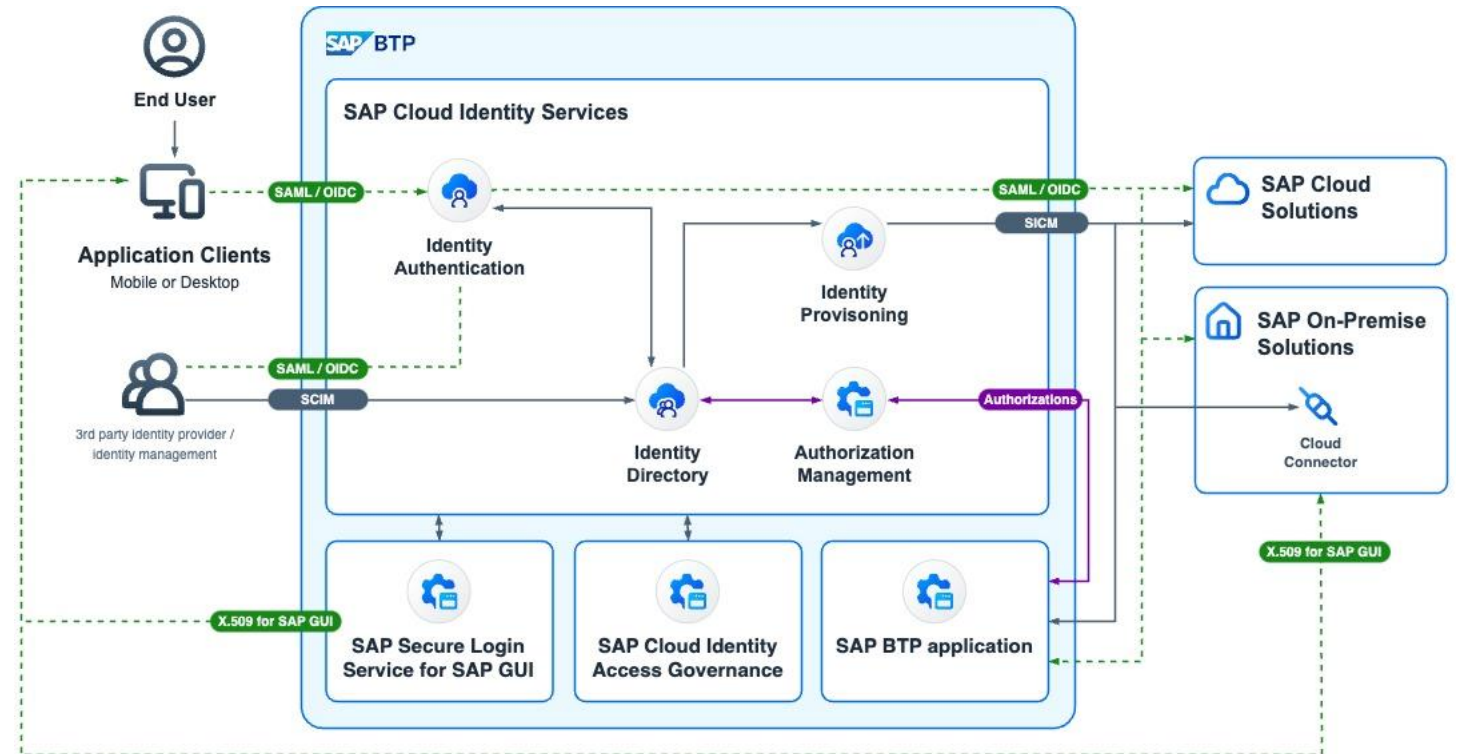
End User

Application Clients
Mobile or Desktop

3rd party identity provider / identity management

SAP BTP

SAP Cloud Identity Services

SAML / OIDC

Identity Authentication

SAML / OIDC

SCIM

Identity Directory

Identity Provisoning

Authorization Management

SAML / OIDC

SICM

Authorizations

SAP Cloud Solutions

SAP On-Premise Solutions

Cloud Connector

X.509 for SAP GUI

X.509 for SAP GUI

SAP Secure Login Service for SAP GUI

SAP Cloud Identity Access Governance

SAP BTP application